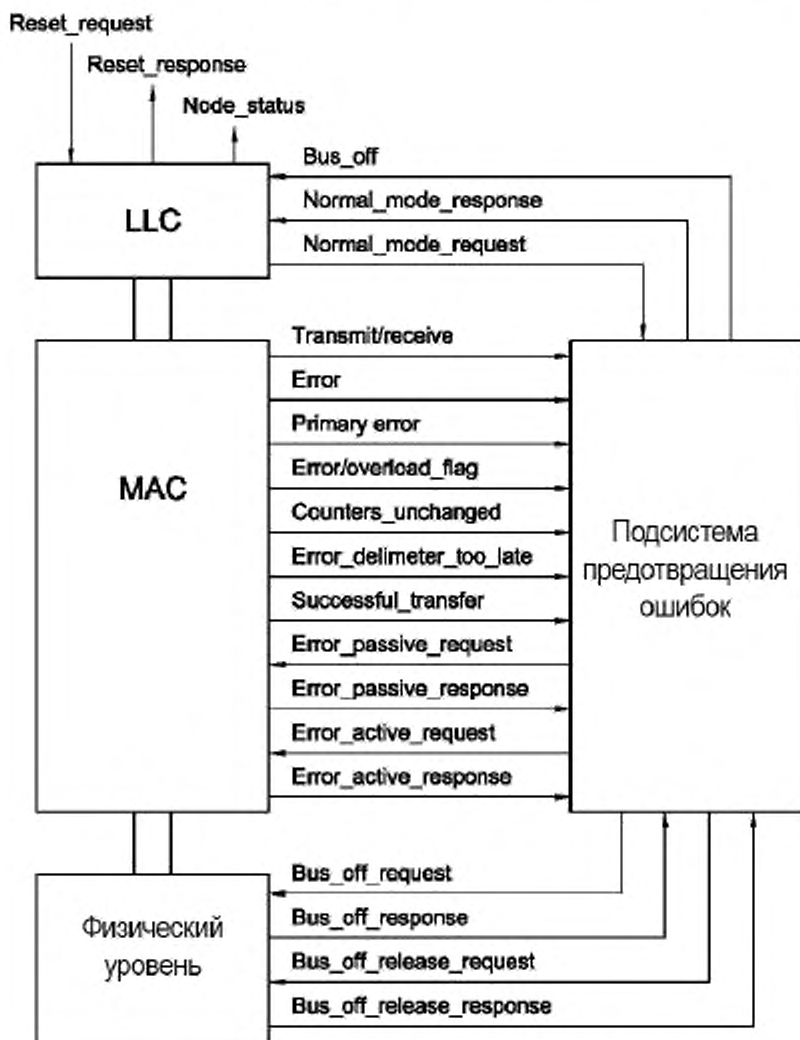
Reset_request

Reset_response

Node_status

Bus_off

LLC

Normal_mode_response

Normal_mode_request

Transmit/receive

Error

Primary error

MAC

Error/overload_flag

Counters_unchanged

Error_delimeter_too_late

Successful_transfer

Error_passive_request

Error_passive_response

Error_active_request

Error_active_response

Подсистема предотвращения ошибок

Bus_off_request

Физический уровень

Bus_off_response

Bus_off_release_request

Bus_off_release_response